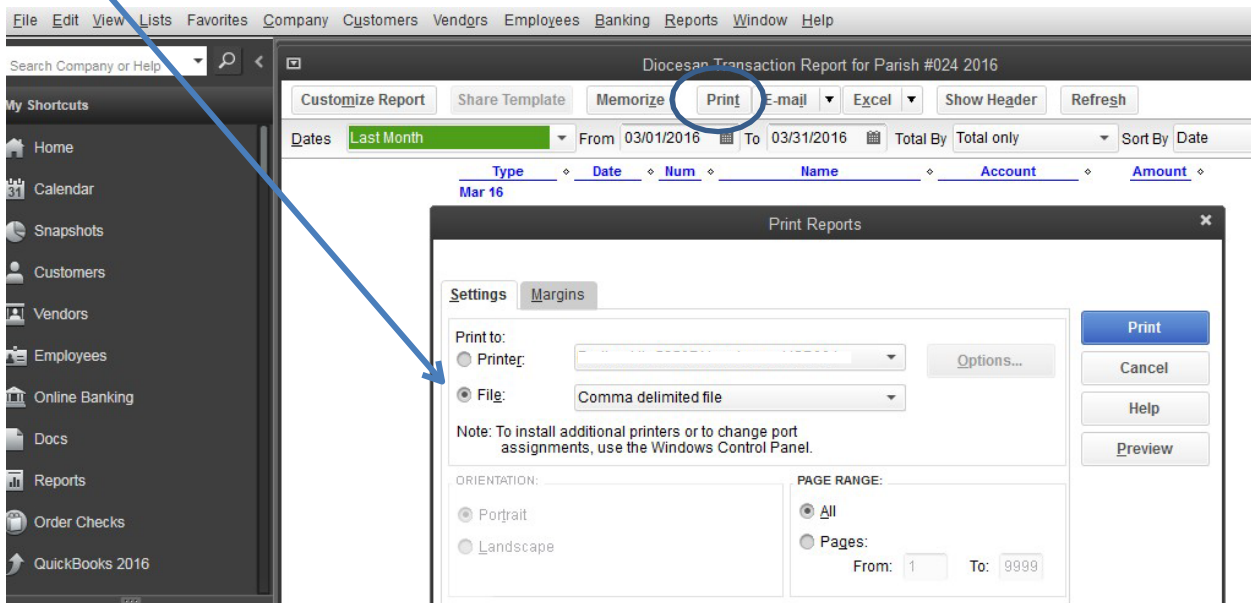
File Edit View Lists Favorites Company Customers Vendors Employees Banking Reports Window Help

Search Company or Help

My Shortcuts

Home

Calendar

Snapshots

Customers

Vendors

Employees

Online Banking

Docs

Reports

Order Checks

QuickBooks 2016

Diocesan Transaction Report for Parish #024 2016

Customize Report | Share Template | Memorize | Print | E-mail | Excel | Show Header | Refresh

Dates Last Month From 03/01/2016 To 03/31/2016 Total By Total only Sort By Date

| Type | Date | Num | Name | Account | Amount |
|---|---|---|---|---|---|

Mar 16

Print Reports

Settings | Margins

Print to:

Printer: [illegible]

Options...

File: Comma delimited file

Note: To install additional printers or to change port assignments, use the Windows Control Panel.

ORIENTATION:

Portrait

Landscape

PAGE RANGE:

All

Pages:

From: 1 To: 9999

Print

Cancel

Help

Preview